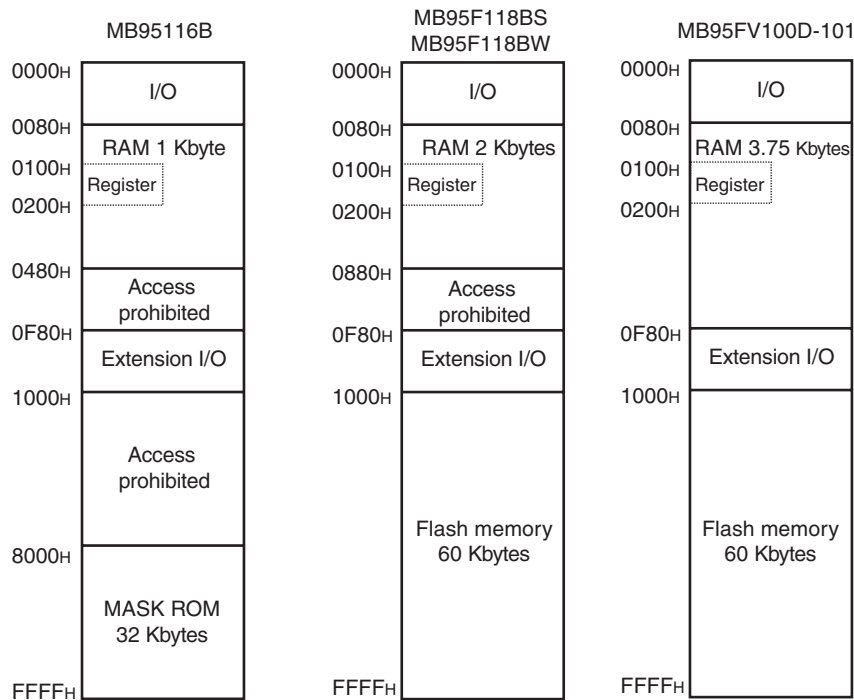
MB95116B

0000H
I/O
0080H
RAM 1 Kbyte
0100H
Register
0200H
0480H
Access prohibited
0F80H
Extension I/O
1000H
Access prohibited
8000H
MASK ROM 32 Kbytes
FFFFH

MB95F118BS
MB95F118BW

0000H
I/O
0080H
RAM 2 Kbytes
0100H
Register
0200H
0880H
Access prohibited
0F80H
Extension I/O
1000H
Flash memory 60 Kbytes
FFFFH

MB95FV100D-101

0000H
I/O
0080H
RAM 3.75 Kbytes
0100H
Register
0200H
0F80H
Extension I/O
1000H
Flash memory 60 Kbytes
FFFFH